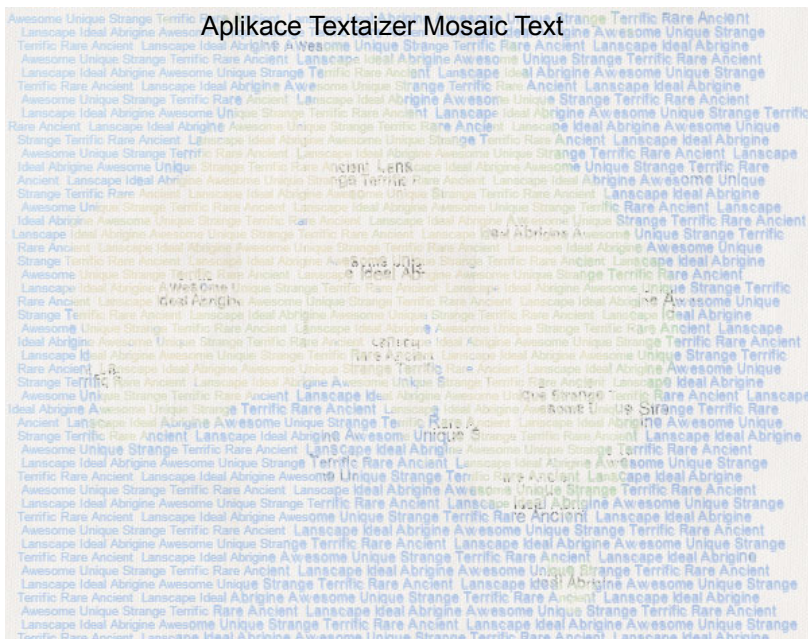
Aplikace Textaizer Mosaic Text

Awesome Unique Strange Terrific Rare Ancient Lanscape Ideal Abrigine Awesome Unique Strange Terrific Rare Ancient Lanscape Ideal Abrigine Awesome Unique Strange Terrific Rare Ancient Lanscape Ideal Abrigine Awesome Unique Strange Terrific Rare Ancient Lanscape Ideal Abrigine Awesome Unique Strange Terrific Rare Ancient Lanscape Ideal Abrigine Awesome Unique Strange Terrific Rare Ancient Lanscape Ideal Abrigine Awesome Unique Strange Terrific Rare Ancient Lanscape Ideal Abrigine Awesome Unique Strange Terrific Rare Ancient Lanscape Ideal Abrigine Awesome Unique Strange Terrific Rare Ancient Lanscape Ideal Abrigine Awesome Unique Strange Terrific Rare Ancient Lanscape Ideal Abrigine Awesome Unique Strange Terrific Rare Ancient Lanscape Ideal Abrigine Awesome Unique Strange Terrific Rare Ancient Lanscape Ideal Abrigine Awesome Unique Strange Terrific Rare Ancient Lanscape Ideal Abrigine Awesome Unique Strange Terrific Rare Ancient Lanscape Ideal Abrigine Awesome Unique Strange Terrific Rare Ancient Lanscape Ideal Abrigine Awesome Unique Strange Terrific Rare Ancient Lanscape Ideal Abrigine Awesome Unique Strange Terrific Rare Ancient Lanscape Ideal Abrigine Awesome Unique Strange Terrific Rare Ancient Lanscape Ideal Abrigine Awesome Unique Strange Terrific Rare Ancient Lanscape Ideal Abrigine Awesome Unique Strange Terrific Rare Ancient Lanscape Ideal Abrigine Awesome Unique Strange Terrific Rare Ancient Lanscape Ideal Abrigine Awesome Unique Strange Terrific Rare Ancient Lanscape Ideal Abrigine Awesome Unique Strange Terrific Rare Ancient Lanscape Ideal Abrigine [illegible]